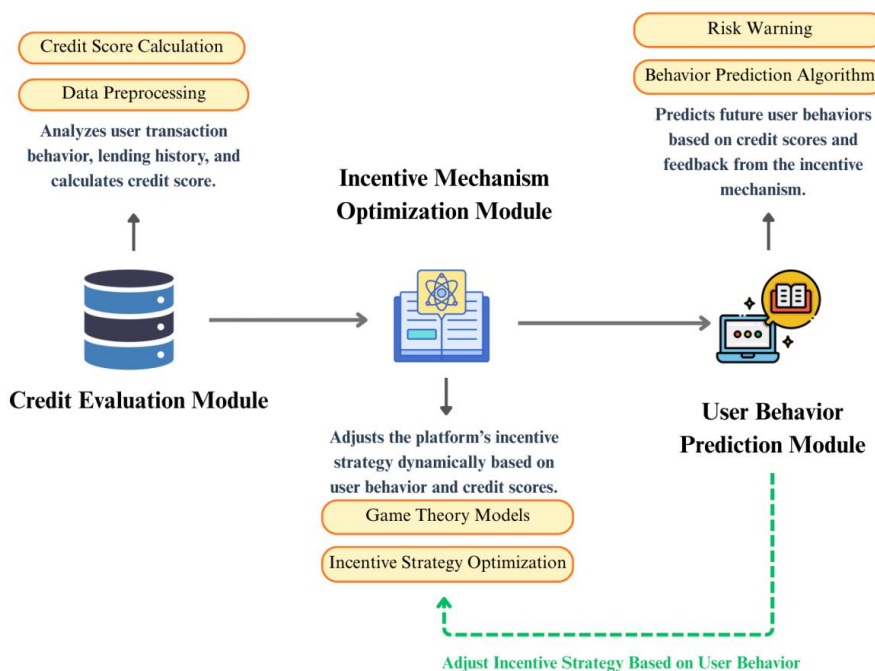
Credit Score Calculation

Data Preprocessing

Analyzes user transaction behavior, lending history, and calculates credit score.

Credit Evaluation Module

Incentive Mechanism Optimization Module

Adjusts the platform's incentive strategy dynamically based on user behavior and credit scores.

Game Theory Models

Incentive Strategy Optimization

Risk Warning

Behavior Prediction Algorithm

Predicts future user behaviors based on credit scores and feedback from the incentive mechanism.

User Behavior Prediction Module

Adjust Incentive Strategy Based on User Behavior